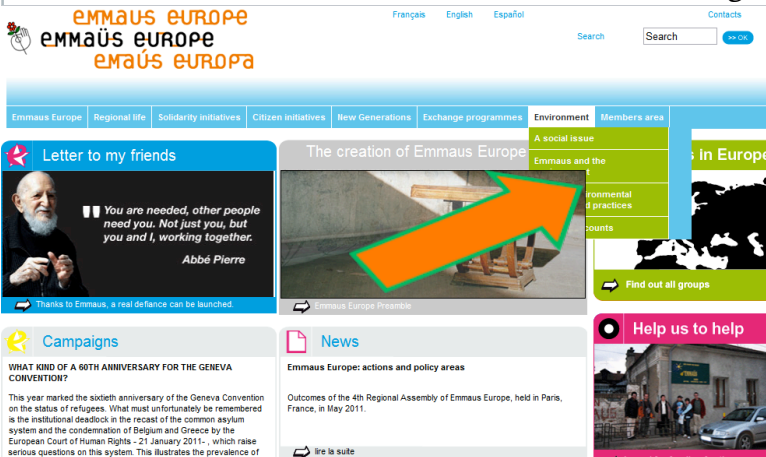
emmaus europe
emmaüs europe
emaús europa

Français English Español

Contacts

Search Search >> OK

Emmaus Europe | Regional life | Solidarity initiatives | Citizen initiatives | New Generations | Exchange programmes | Environment | Members area

A social issue
Emmaus and the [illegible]t
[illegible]ronmental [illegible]d practices
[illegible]counts

Letter to my friends

You are needed, other people need you. Not just you, but you and I, working together.
Abbé Pierre

Thanks to Emmaus, a real defiance can be launched.

The creation of Emmaus Europe

Emmaus Europe Preamble

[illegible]s in Europe

Find out all groups

Campaigns

WHAT KIND OF A 60TH ANNIVERSARY FOR THE GENEVA CONVENTION?

This year marked the sixtieth anniversary of the Geneva Convention on the status of refugees. What must unfortunately be remembered is the institutional deadlock in the recast of the common asylum system and the condemnation of Belgium and Greece by the European Court of Human Rights - 21 January 2011- , which raise serious questions on this system. This illustrates the prevalence of

News

Emmaus Europe: actions and policy areas

Outcomes of the 4th Regional Assembly of Emmaus Europe, held in Paris, France, in May 2011.

lire la suite

Help us to help